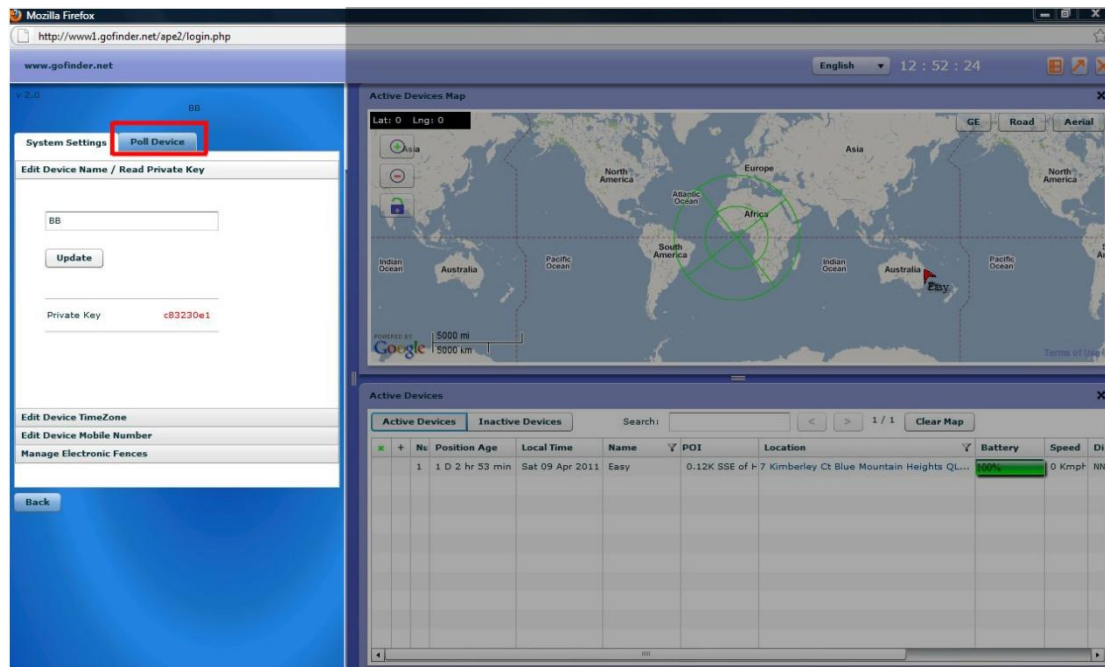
Mozilla Firefox

http://www1.gofinder.net/ape2/login.php

www.gofinder.net

English 12 : 52 : 24

v 2.0

BB

System Settings | Poll Device

Edit Device Name / Read Private Key

BB

Update

Private Key c83230e1

Edit Device TimeZone

Edit Device Mobile Number

Manage Electronic Fences

Back

Active Devices Map

Lat: 0 Lng: 0

GE Road Aerial

Asia

North America

Europe

Asia

North America

Atlantic Ocean

Africa

South America

Indian Ocean

Australia

Pacific Ocean

Indian Ocean

Australia

Easy

Pacific Ocean

POWERED BY Google

5000 mi

5000 km

Terms of Use

Active Devices

Active Devices | Inactive Devices | Search: | 1 / 1 | Clear Map

| x | + | Nu | Position Age | Local Time | Name | POI | Location | Battery | Speed | Di |
|---|---|---|---|---|---|---|---|---|---|---|
| | | 1 | 1 D 2 hr 53 min | Sat 09 Apr 2011 | Easy | 0.12K SSE of H | 7 Kimberley Ct Blue Mountain Heights QL... | 100% | 0 Kmph | NN |